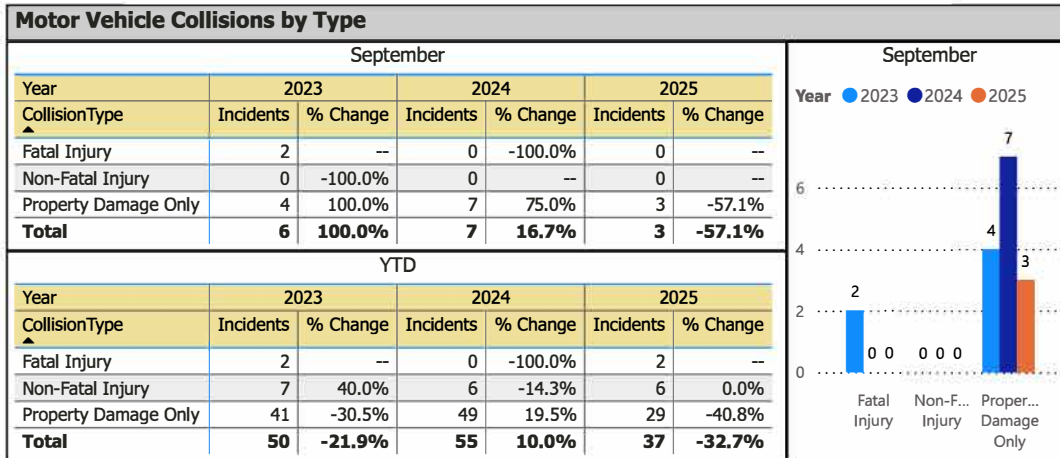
Motor Vehicle Collisions by Type

September

| Year | 2023 | | 2024 | | 2025 | |
|---|---|---|---|---|---|---|
| CollisionType | Incidents | % Change | Incidents | % Change | Incidents | % Change |
| Fatal Injury | 2 | -- | 0 | -100.0% | 0 | -- |
| Non-Fatal Injury | 0 | -100.0% | 0 | -- | 0 | -- |
| Property Damage Only | 4 | 100.0% | 7 | 75.0% | 3 | -57.1% |
| Total | 6 | 100.0% | 7 | 16.7% | 3 | -57.1% |

YTD

| Year | 2023 | | 2024 | | 2025 | |
|---|---|---|---|---|---|---|
| CollisionType | Incidents | % Change | Incidents | % Change | Incidents | % Change |
| Fatal Injury | 2 | -- | 0 | -100.0% | 2 | -- |
| Non-Fatal Injury | 7 | 40.0% | 6 | -14.3% | 6 | 0.0% |
| Property Damage Only | 41 | -30.5% | 49 | 19.5% | 29 | -40.8% |
| Total | 50 | -21.9% | 55 | 10.0% | 37 | -32.7% |

September

Year 2023 2024 2025

6
4
2
0

2 0 0 0 0 0 4 7 3

Fatal Injury
Non-F... Injury
Proper... Damage Only